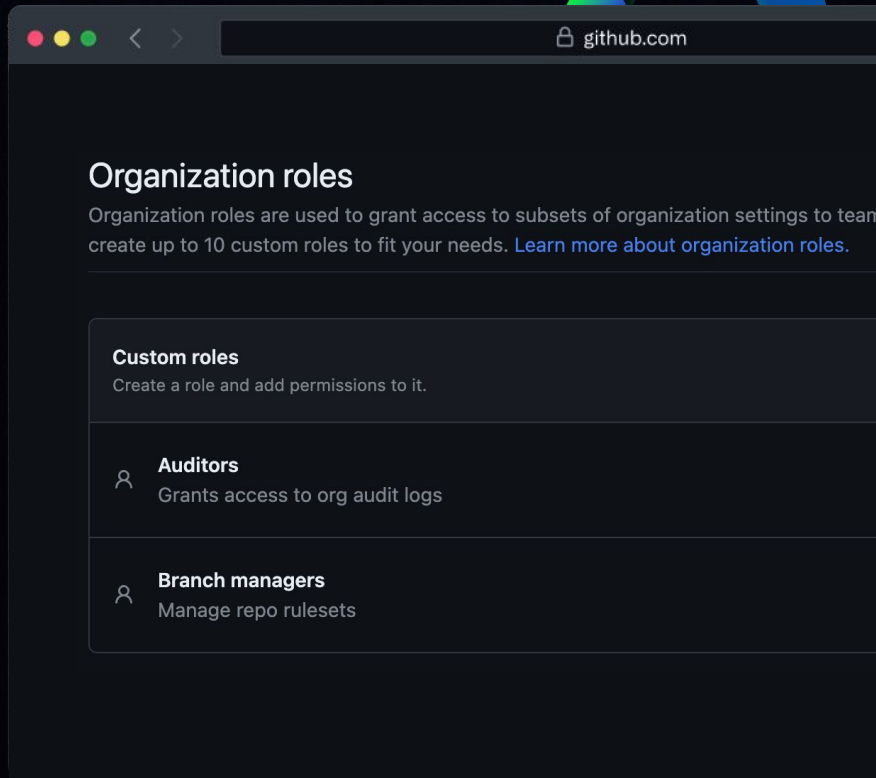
github.com

Organization roles

Organization roles are used to grant access to subsets of organization settings to team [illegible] create up to 10 custom roles to fit your needs. Learn more about organization roles.

Custom roles
Create a role and add permissions to it.

Auditors
Grants access to org audit logs

Branch managers
Manage repo rulesets